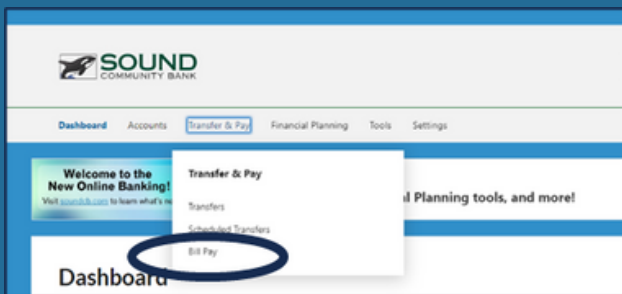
SOUND
COMMUNITY BANK

Dashboard Accounts Transfer & Pay Financial Planning Tools Settings

Welcome to the New Online Banking!
Visit soundcb.com to learn what's n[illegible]

Transfer & Pay
Transfers
Scheduled Transfers
Bill Pay

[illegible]al Planning tools, and more!

Dashboard